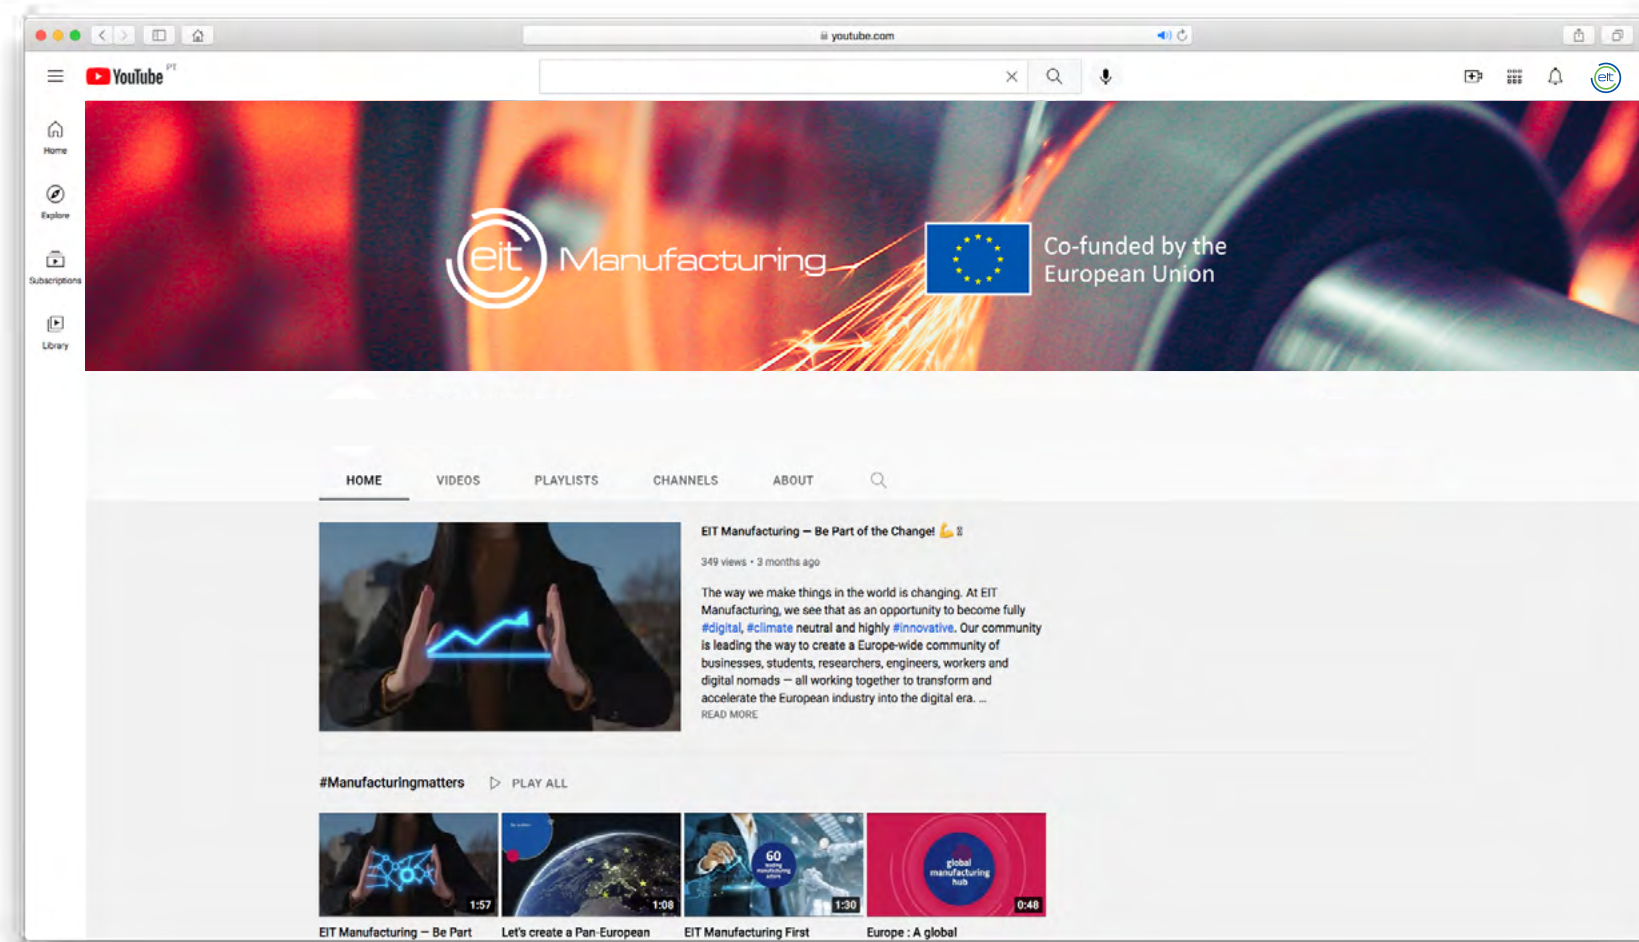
youtube.com

YouTube PT

Home
Explore
Subscriptions
Library

eit Manufacturing

Co-funded by the European Union

HOME VIDEOS PLAYLISTS CHANNELS ABOUT

EIT Manufacturing – Be Part of the Change! 💪

349 views • 3 months ago

The way we make things in the world is changing. At EIT Manufacturing, we see that as an opportunity to become fully #digital, #climate neutral and highly #innovative. Our community is leading the way to create a Europe-wide community of businesses, students, researchers, engineers, workers and digital nomads – all working together to transform and accelerate the European industry into the digital era. ...

READ MORE

#Manufacturingmatters PLAY ALL

1:57
EIT Manufacturing – Be Part

1:08
Let's create a Pan-European

60
1:30
EIT Manufacturing First

global manufacturing hub
0:48
Europe : A global